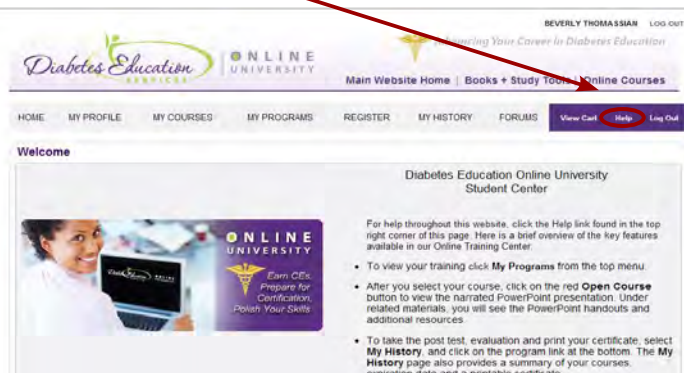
BEVERLY THOMASSIAN LOG OUT

Diabetes Education SERVICES | ONLINE UNIVERSITY

Advancing Your Career in Diabetes Education

Main Website Home | Books + Study Tools | Online Courses

HOME MY PROFILE MY COURSES MY PROGRAMS REGISTER MY HISTORY FORUMS View Cart Help Log Out

Welcome

ONLINE UNIVERSITY
Earn CEs, Prepare for Certification, Polish Your Skills

Diabetes Education Online University
Student Center

For help throughout this website, click the Help link found in the top right corner of this page. Here is a brief overview of the key features available in our Online Training Center.

- To view your training click **My Programs** from the top menu.
- After you select your course, click on the red **Open Course** button to view the narrated PowerPoint presentation. Under related materials, you will see the PowerPoint handouts and additional resources.
- To take the post test, evaluation and print your certificate, select **My History**, and click on the program link at the bottom. The **My History** page also provides a summary of your courses, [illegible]